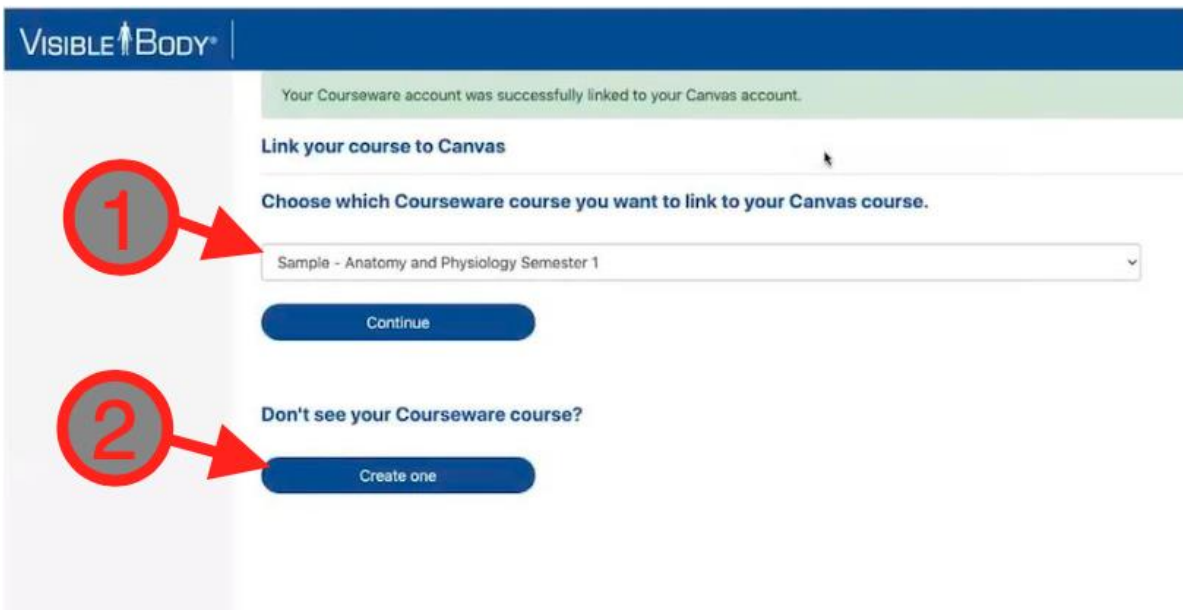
VISIBLE BODY®

Your Courseware account was successfully linked to your Canvas account.

Link your course to Canvas

1

Choose which Courseware course you want to link to your Canvas course.

Sample - Anatomy and Physiology Semester 1

Continue

2

Don't see your Courseware course?

Create one